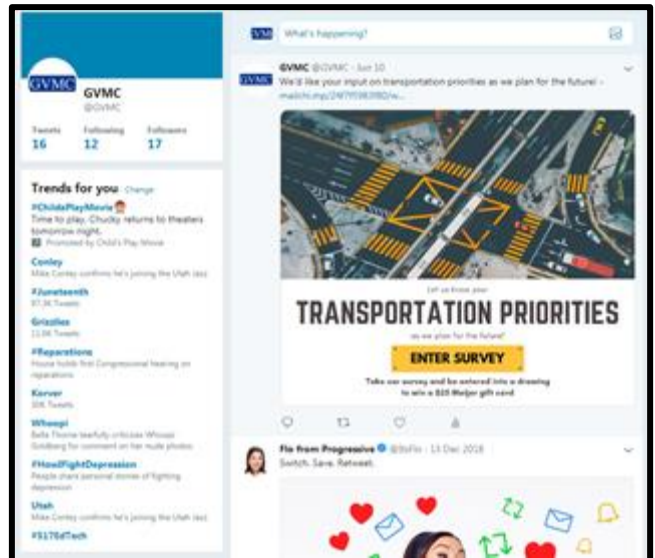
GVMC

GVMC
@GVMC

Tweets 16
Following 12
Followers 17

Trends for you Change

#ChildsPlayMovie
Time to play. Chucky returns to theaters tomorrow night.
Promoted by Child's Play Movie

Conley
Mike Conley confirms he's joining the Utah Jazz

#Juneteenth
87.3K Tweets

Grizzlies
11.5K Tweets

#Reparations
House holds first Congressional hearing on reparations

Korver
20K Tweets

Whoopi
Bella Thorne tearfully criticizes Whoopi Goldberg for comment on her nude photos

#HowIFightDepression
People share personal stories of fighting depression

Utah
Mike Conley confirms he's joining the Utah Jazz

#5176dTech

GVMC What's happening?

GVMC @GVMC · Jun 10
We'd like your input on transportation priorities as we plan for the future! – mailchi.mp/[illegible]

Let us know your
TRANSPORTATION PRIORITIES
as we plan for the future!
ENTER SURVEY
Take our survey and be entered into a drawing to win a $25 Meijer gift card

Flo from Progressive @ItsFlo · 13 Dec 2018
Switch. Save. Retweet.